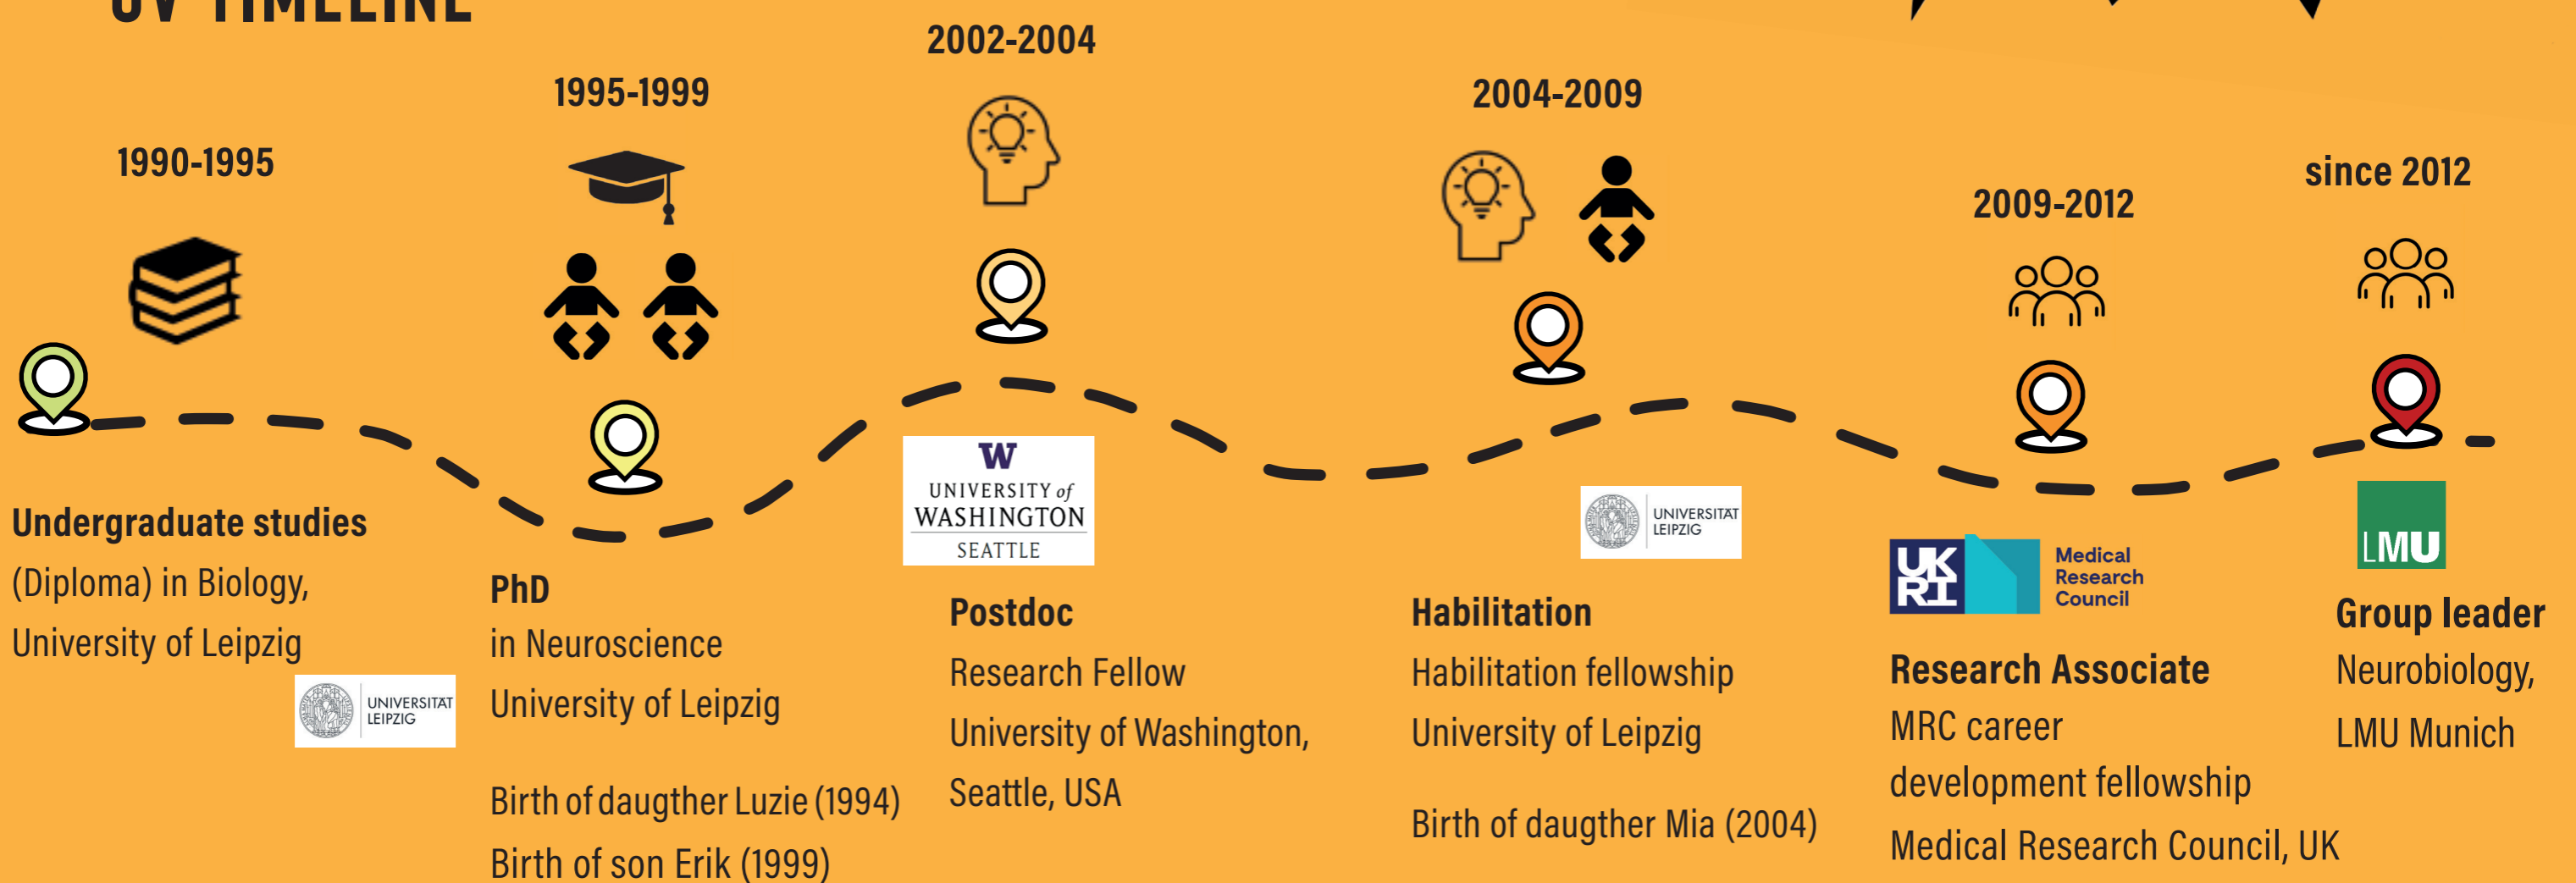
CV TIMELINE

1990-1995

Undergraduate studies
(Diploma) in Biology,
University of Leipzig

UNIVERSITÄT LEIPZIG

1995-1999

PhD
in Neuroscience
University of Leipzig

Birth of daugther Luzie (1994)
Birth of son Erik (1999)

2002-2004

W UNIVERSITY of WASHINGTON SEATTLE

Postdoc
Research Fellow
University of Washington,
Seattle, USA

2004-2009

UNIVERSITÄT LEIPZIG

Habilitation
Habilitation fellowship
University of Leipzig

Birth of daugther Mia (2004)

2009-2012

UK RI Medical Research Council

Research Associate
MRC career
development fellowship
Medical Research Council, UK

since 2012

LMU

Group leader
Neurobiology,
LMU Munich